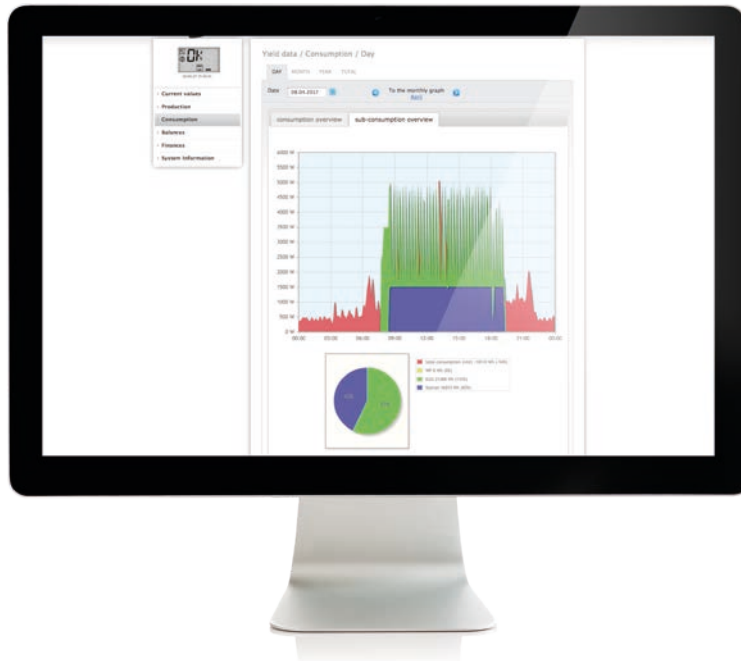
OK

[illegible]

Current values
Production
Consumption
Balances
Finances
System information

Yield data / Consumption / Day

DAY MONTH YEAR TOTAL

Date 08.04.2017

To the monthly graph
Back

consumption overview
sub-consumption overview

6000 W
5500 W
5000 W
4500 W
4000 W
3500 W
3000 W
2500 W
2000 W
1500 W
1000 W
500 W
0 W

00:00 03:00 06:00 09:00 12:00 15:00 18:00 21:00 24:00

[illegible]
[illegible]
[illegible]
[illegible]

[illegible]
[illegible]